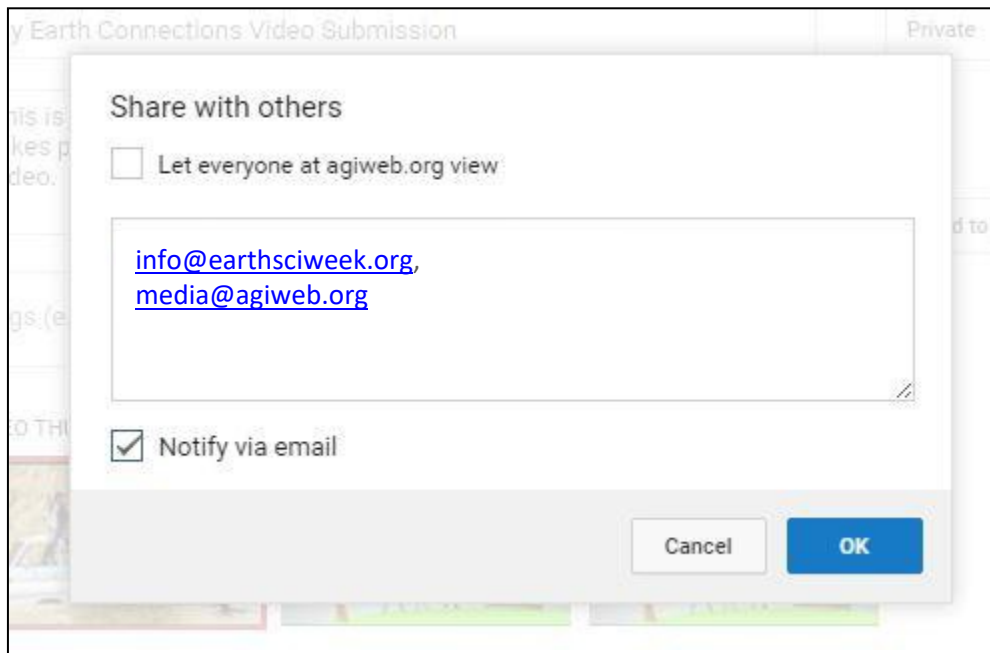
y Earth Connections Video Submission

Private

his is
kes p
deo.

d to

gs (e

O THU

Share with others

Let everyone at agiweb.org view

info@earthsciweek.org,
media@agiweb.org

Notify via email

Cancel

OK